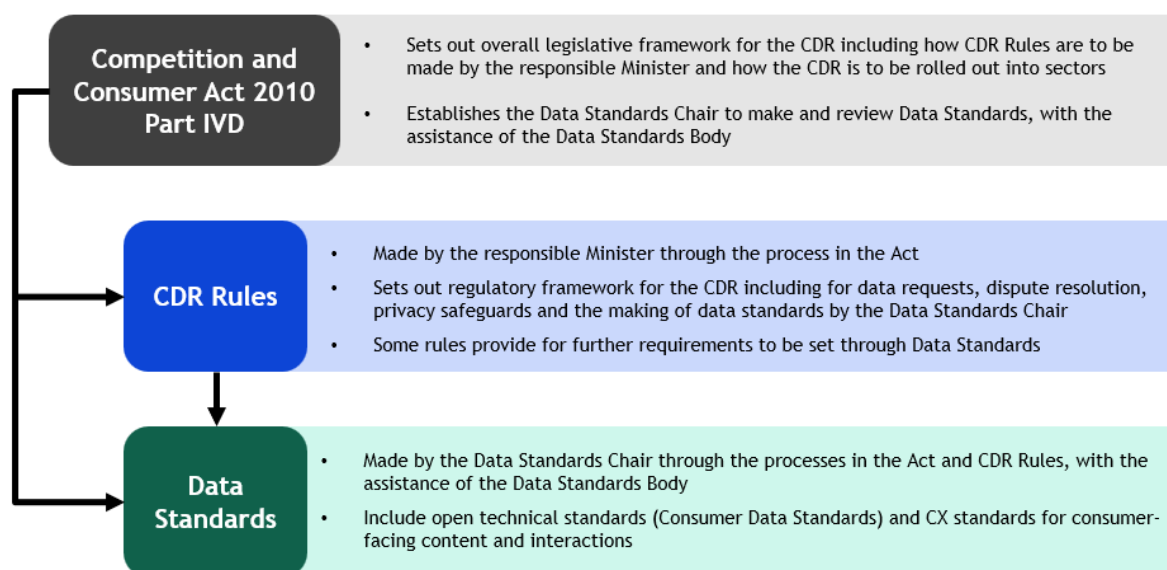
Competition and Consumer Act 2010 Part IVD

- Sets out overall legislative framework for the CDR including how CDR Rules are to be made by the responsible Minister and how the CDR is to be rolled out into sectors
- Establishes the Data Standards Chair to make and review Data Standards, with the assistance of the Data Standards Body

CDR Rules

- Made by the responsible Minister through the process in the Act
- Sets out regulatory framework for the CDR including for data requests, dispute resolution, privacy safeguards and the making of data standards by the Data Standards Chair
- Some rules provide for further requirements to be set through Data Standards

Data Standards

- Made by the Data Standards Chair through the processes in the Act and CDR Rules, with the assistance of the Data Standards Body
- Include open technical standards (Consumer Data Standards) and CX standards for consumer-facing content and interactions